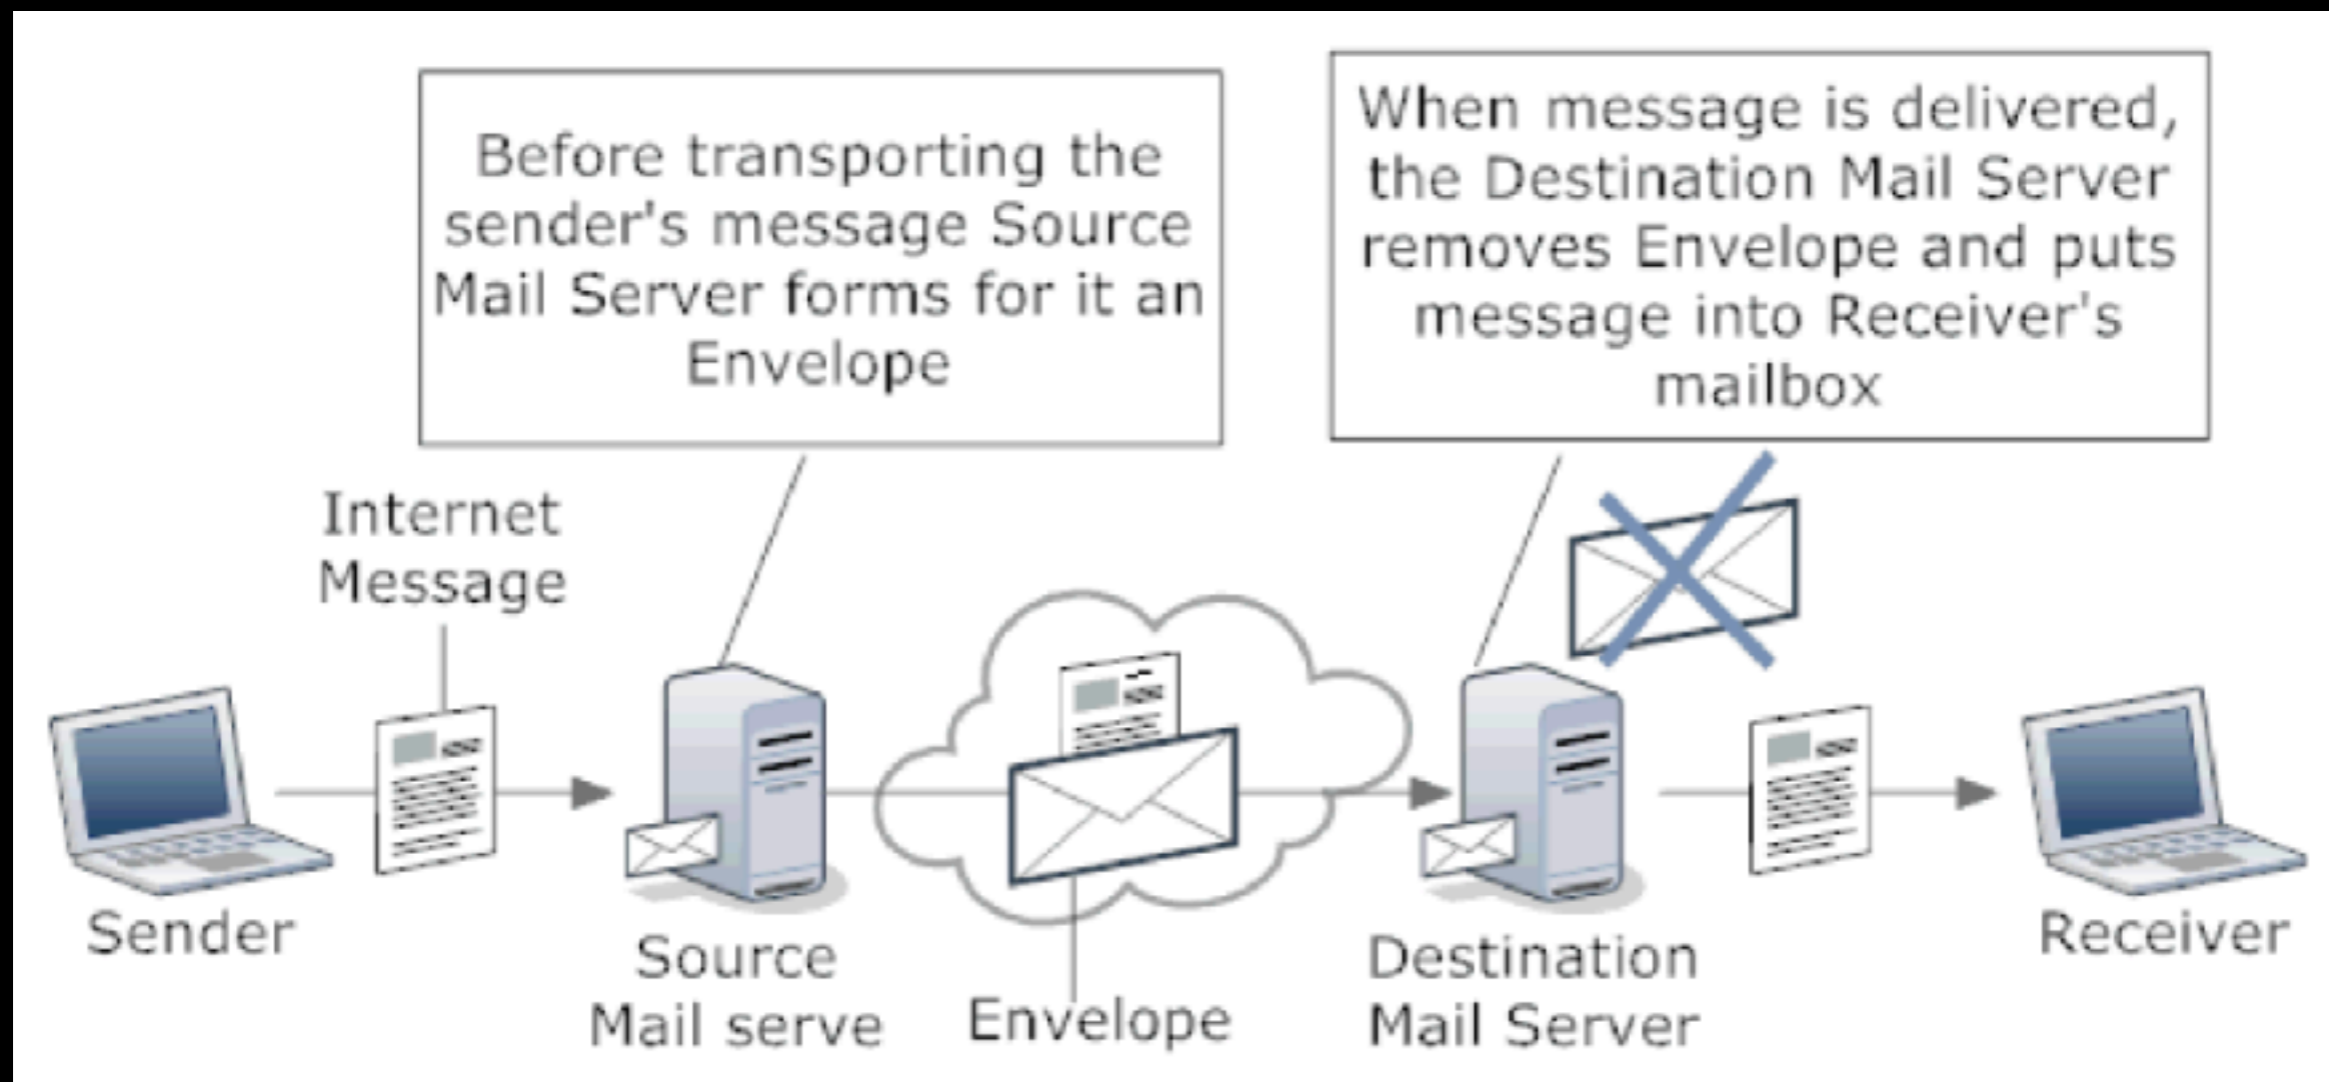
Before transporting the sender's message Source Mail Server forms for it an Envelope

When message is delivered, the Destination Mail Server removes Envelope and puts message into Receiver's mailbox

Internet Message

Sender

Source Mail serve

Envelope

Destination Mail Server

Receiver